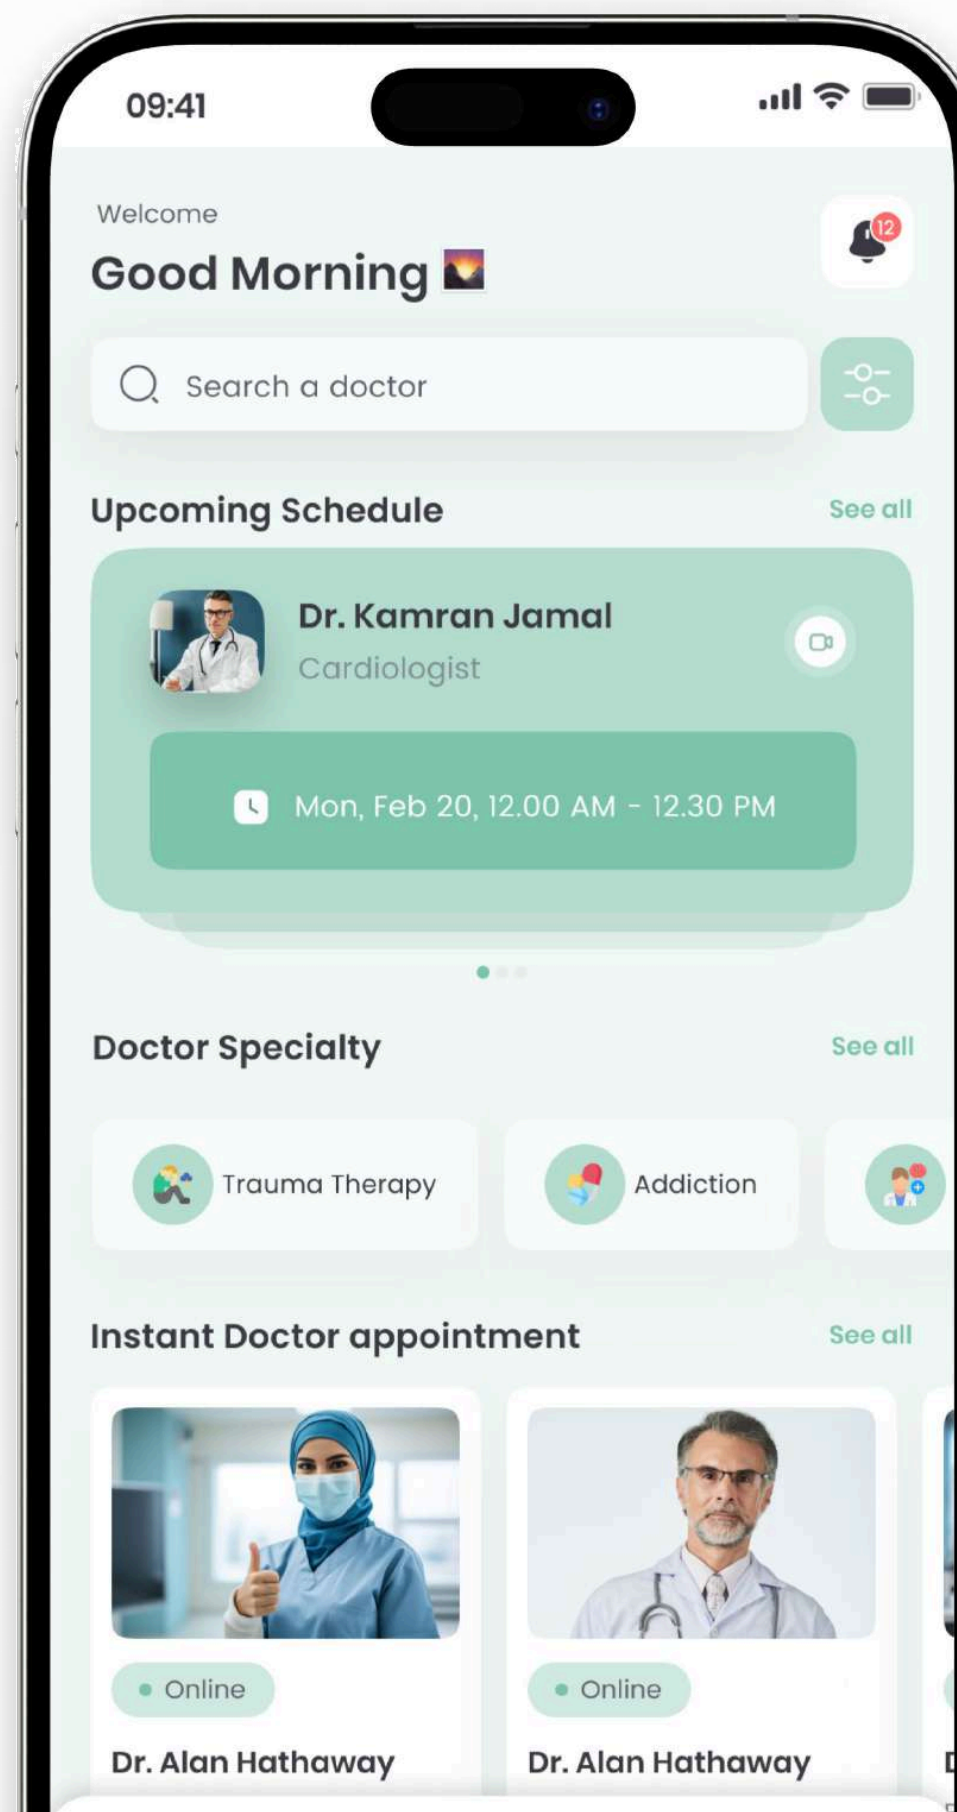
09:41

Welcome

Good Morning 🌄

12

Search a doctor

Upcoming Schedule

See all

Dr. Kamran Jamal

Cardiologist

Mon, Feb 20, 12.00 AM - 12.30 PM

Doctor Specialty

See all

Trauma Therapy

Addiction

Instant Doctor appointment

See all

Online

Dr. Alan Hathaway

Online

Dr. Alan Hathaway